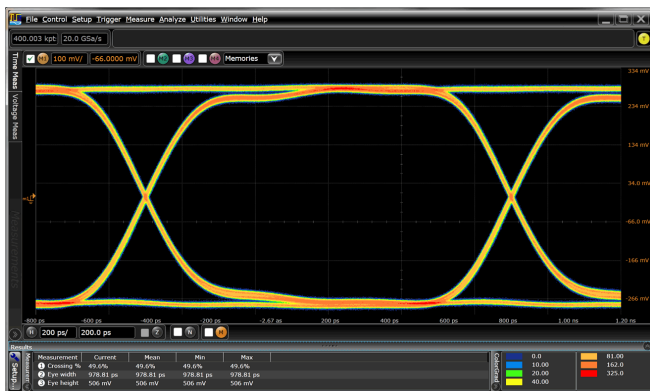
File Control Setup Trigger Measure Analyze Utilities Window Help

400.003 kpt 20.0 GSa/s

100 mV/ -66.0000 mV Memories

Time Meas
Voltage Meas

334 mV
234 mV
134 mV
34.0 mV
-66.0 mV
-166 mV
-266 mV

-800 ps -600 ps -400 ps -200 ps -2.67 ps 200 ps 400 ps 600 ps 800 ps 1.00 ns 1.20 ns

200 ps/ 200.0 ps

Results

| Measurement | Current | Mean | Min | Max |
|---|---|---|---|---|
| Crossing % | 49.6% | 49.6% | 49.6% | 49.6% |
| Eye width | 978.81 ps | 978.81 ps | 978.81 ps | 978.81 ps |
| Eye height | 506 mV | 506 mV | 506 mV | 506 mV |

ColorGrade

0.0
10.00
20.00
40.00
81.00
162.0
325.0